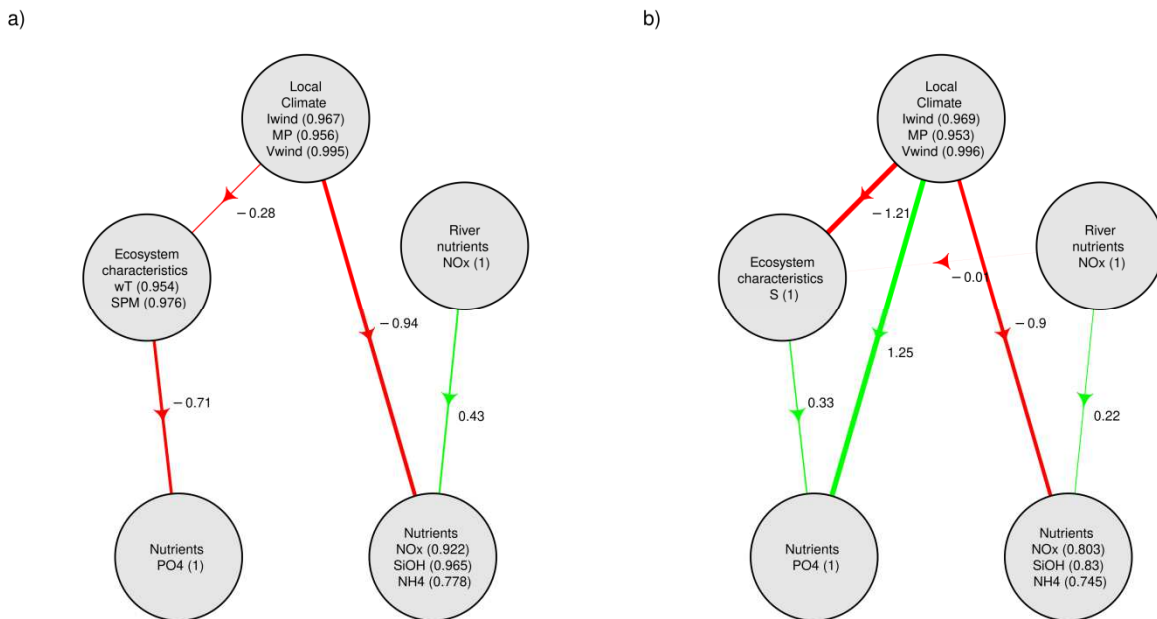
a)

Local Climate Iwind (0.967) MP (0.956) Vwind (0.995)

− 0.28

Ecosystem characteristics wT (0.954) SPM (0.976)

− 0.94

River nutrients NOx (1)

− 0.71

0.43

Nutrients PO4 (1)

Nutrients NOx (0.922) SiOH (0.965) NH4 (0.778)

b)

Local Climate Iwind (0.969) MP (0.953) Vwind (0.996)

− 1.21

Ecosystem characteristics S (1)

− 0.01

River nutrients NOx (1)

− 0.9

1.25

0.33

0.22

Nutrients PO4 (1)

Nutrients NOx (0.803) SiOH (0.83) NH4 (0.745)